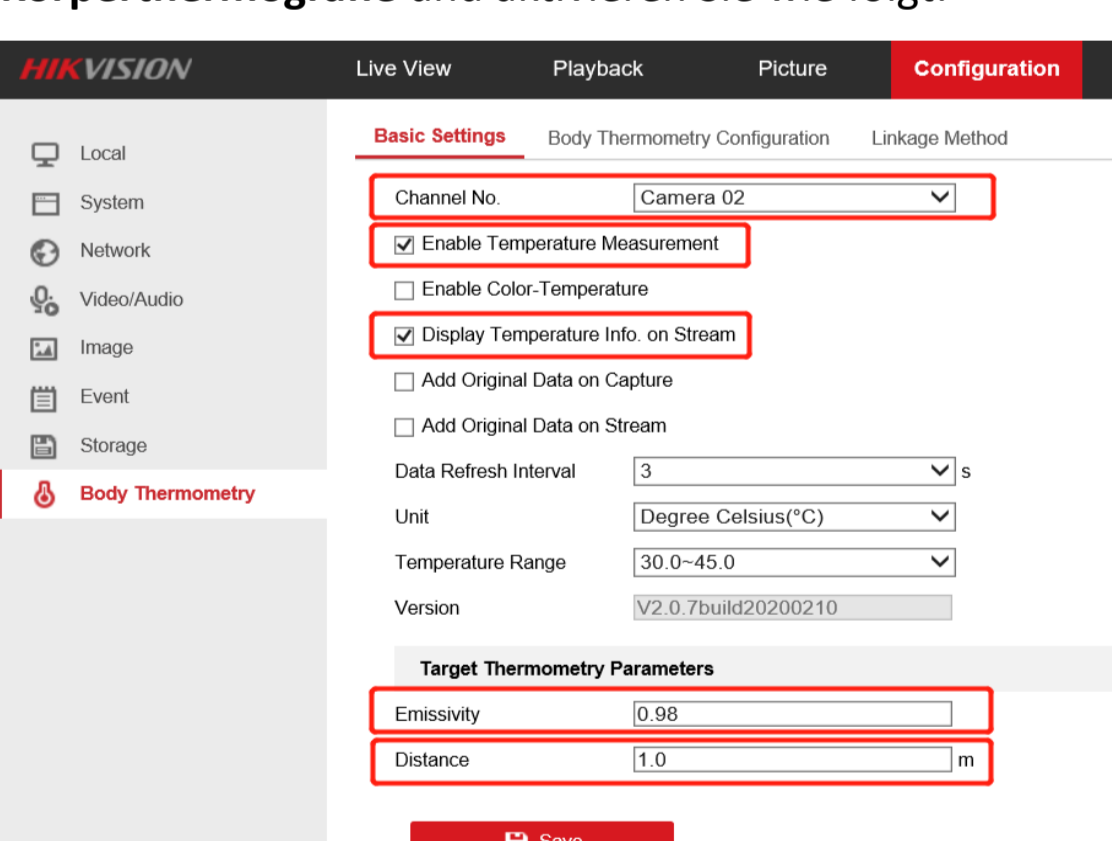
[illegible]

HIKVISION

Live View

Playback

Picture

Configuration

Local

System

Network

Video/Audio

Image

Event

Storage

Body Thermometry

Basic Settings

Body Thermometry Configuration

Linkage Method

Channel No. Camera 02

Enable Temperature Measurement

Enable Color-Temperature

Display Temperature Info. on Stream

Add Original Data on Capture

Add Original Data on Stream

Data Refresh Interval 3 s

Unit Degree Celsius(°C)

Temperature Range 30.0~45.0

Version V2.0.7build20200210

Target Thermometry Parameters

Emissivity 0.98

Distance 1.0 m

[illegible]